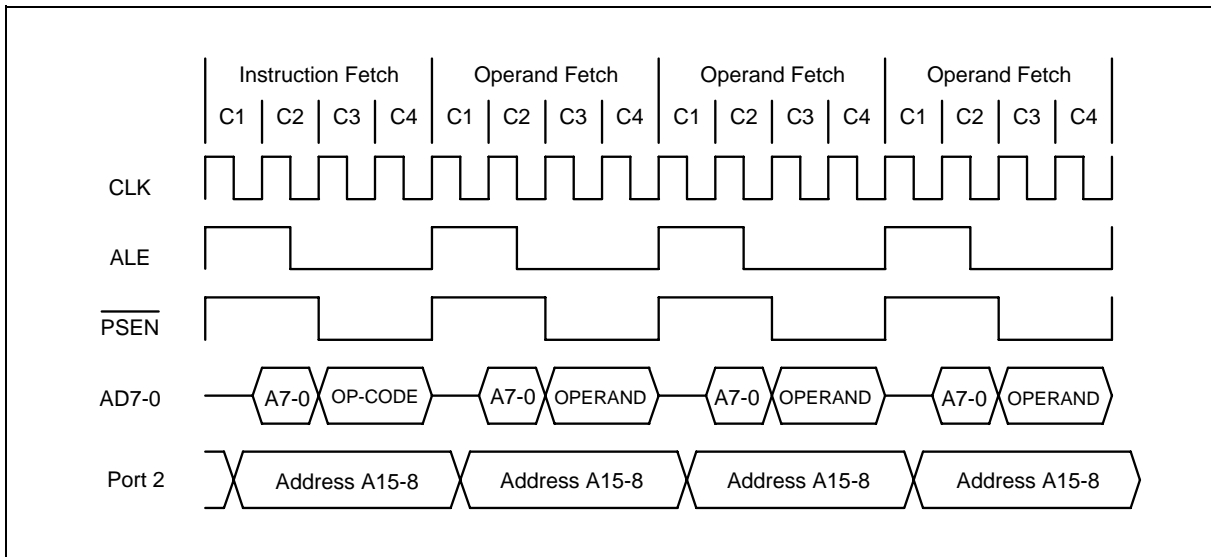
Instruction Fetch | Operand Fetch | Operand Fetch | Operand Fetch

C1 C2 C3 C4 C1 C2 C3 C4 C1 C2 C3 C4 C1 C2 C3 C4

CLK

ALE

$\overline{PSEN}$

AD7-0

A7-0 OP-CODE A7-0 OPERAND A7-0 OPERAND A7-0 OPERAND

Port 2

Address A15-8 Address A15-8 Address A15-8 Address A15-8